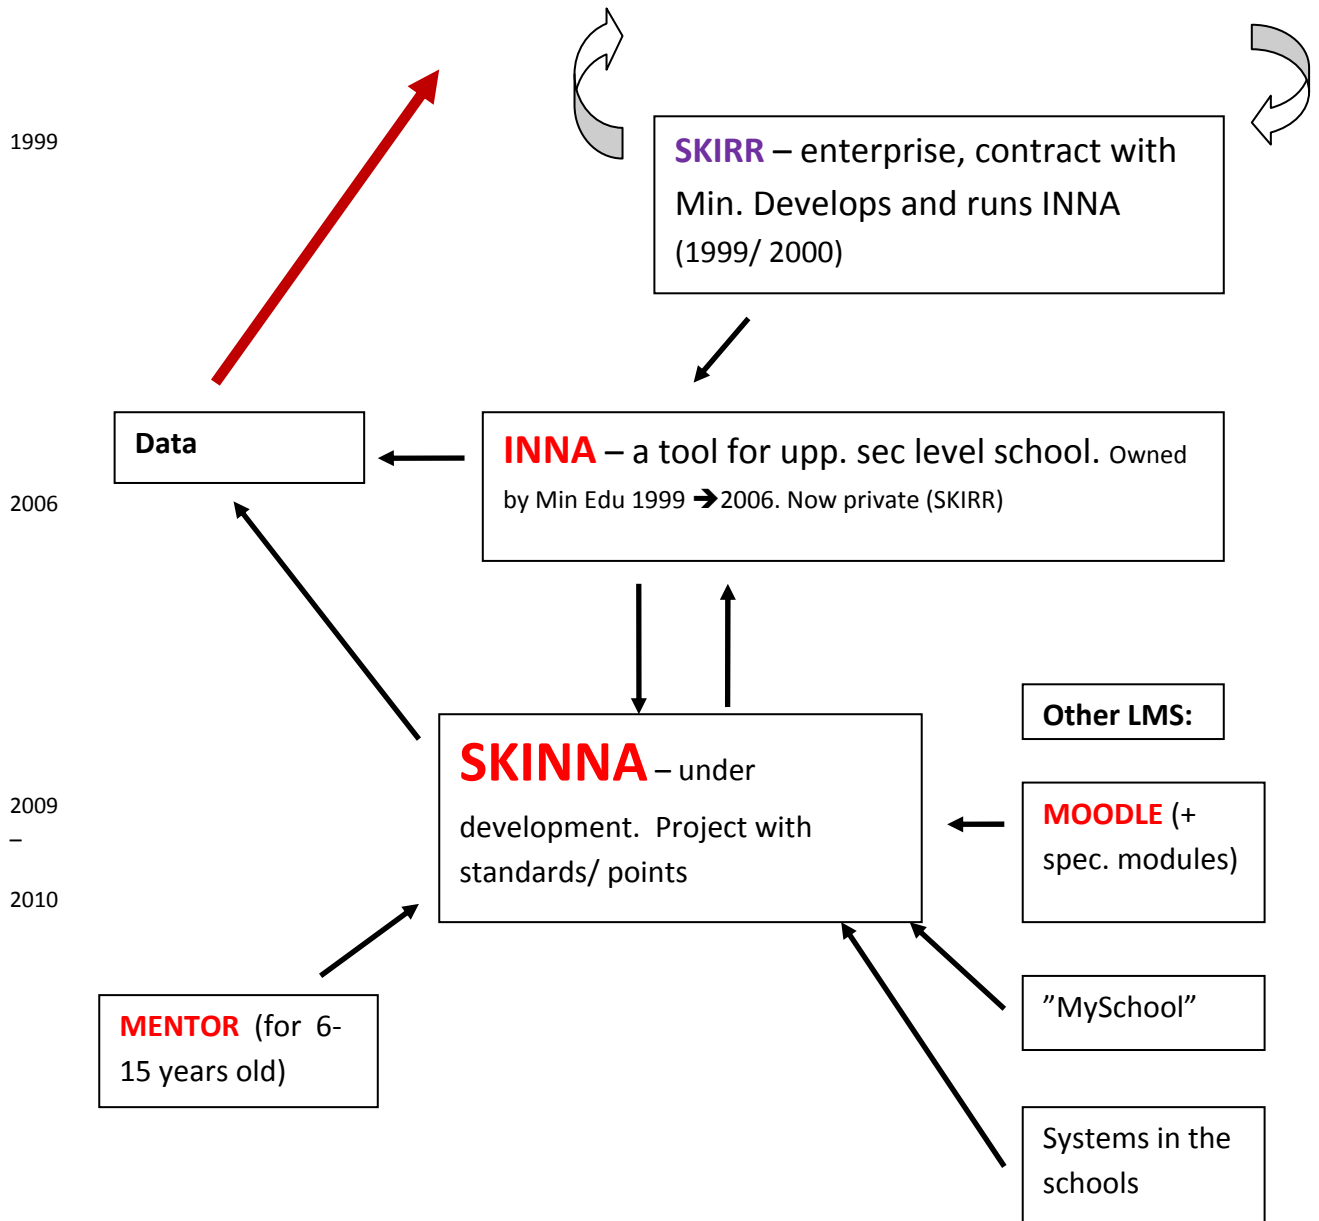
1999

SKIRR – enterprise, contract with Min. Develops and runs INNA (1999/ 2000)

Data

INNA – a tool for upp. sec level school. Owned by Min Edu 1999 ➔2006. Now private (SKIRR)

2006

Other LMS:

SKINNA – under development. Project with standards/ points

2009
–
2010

MOODLE (+ spec. modules)

”MySchool”

MENTOR (for 6-15 years old)

Systems in the schools